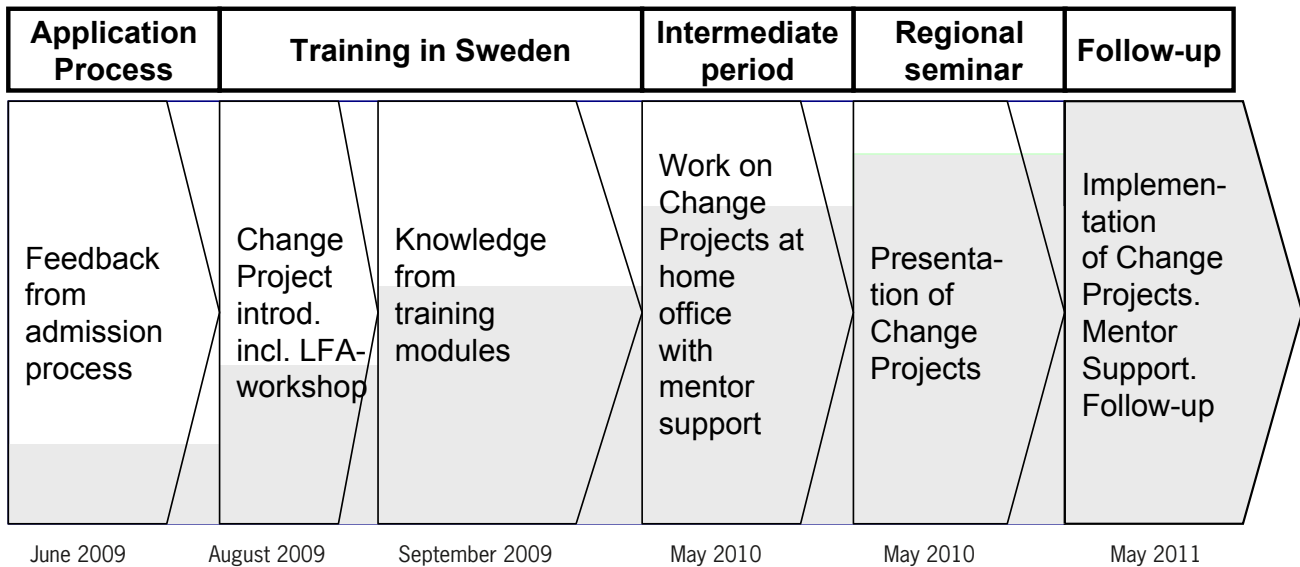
| Application Process | Training in Sweden | | Intermediate period | Regional seminar | Follow-up |
|---|---|---|---|---|---|
| Feedback from admission process | Change Project introd. incl. LFA-workshop | Knowledge from training modules | Work on Change Projects at home office with mentor support | Presentation of Change Projects | Implementation of Change Projects. Mentor Support. Follow-up |
| June 2009 | August 2009 | September 2009 | May 2010 | May 2010 | May 2011 |